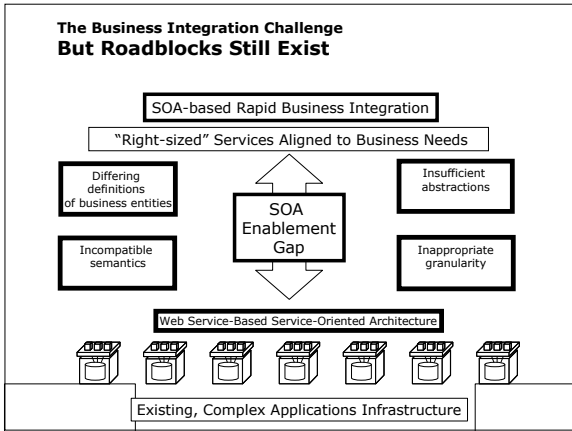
The Business Integration Challenge
But Roadblocks Still Exist

SOA-based Rapid Business Integration

"Right-sized" Services Aligned to Business Needs

Differing definitions of business entities

Insufficient abstractions

SOA Enablement Gap

Incompatible semantics

Inappropriate granularity

Web Service-Based Service-Oriented Architecture

Existing, Complex Applications Infrastructure